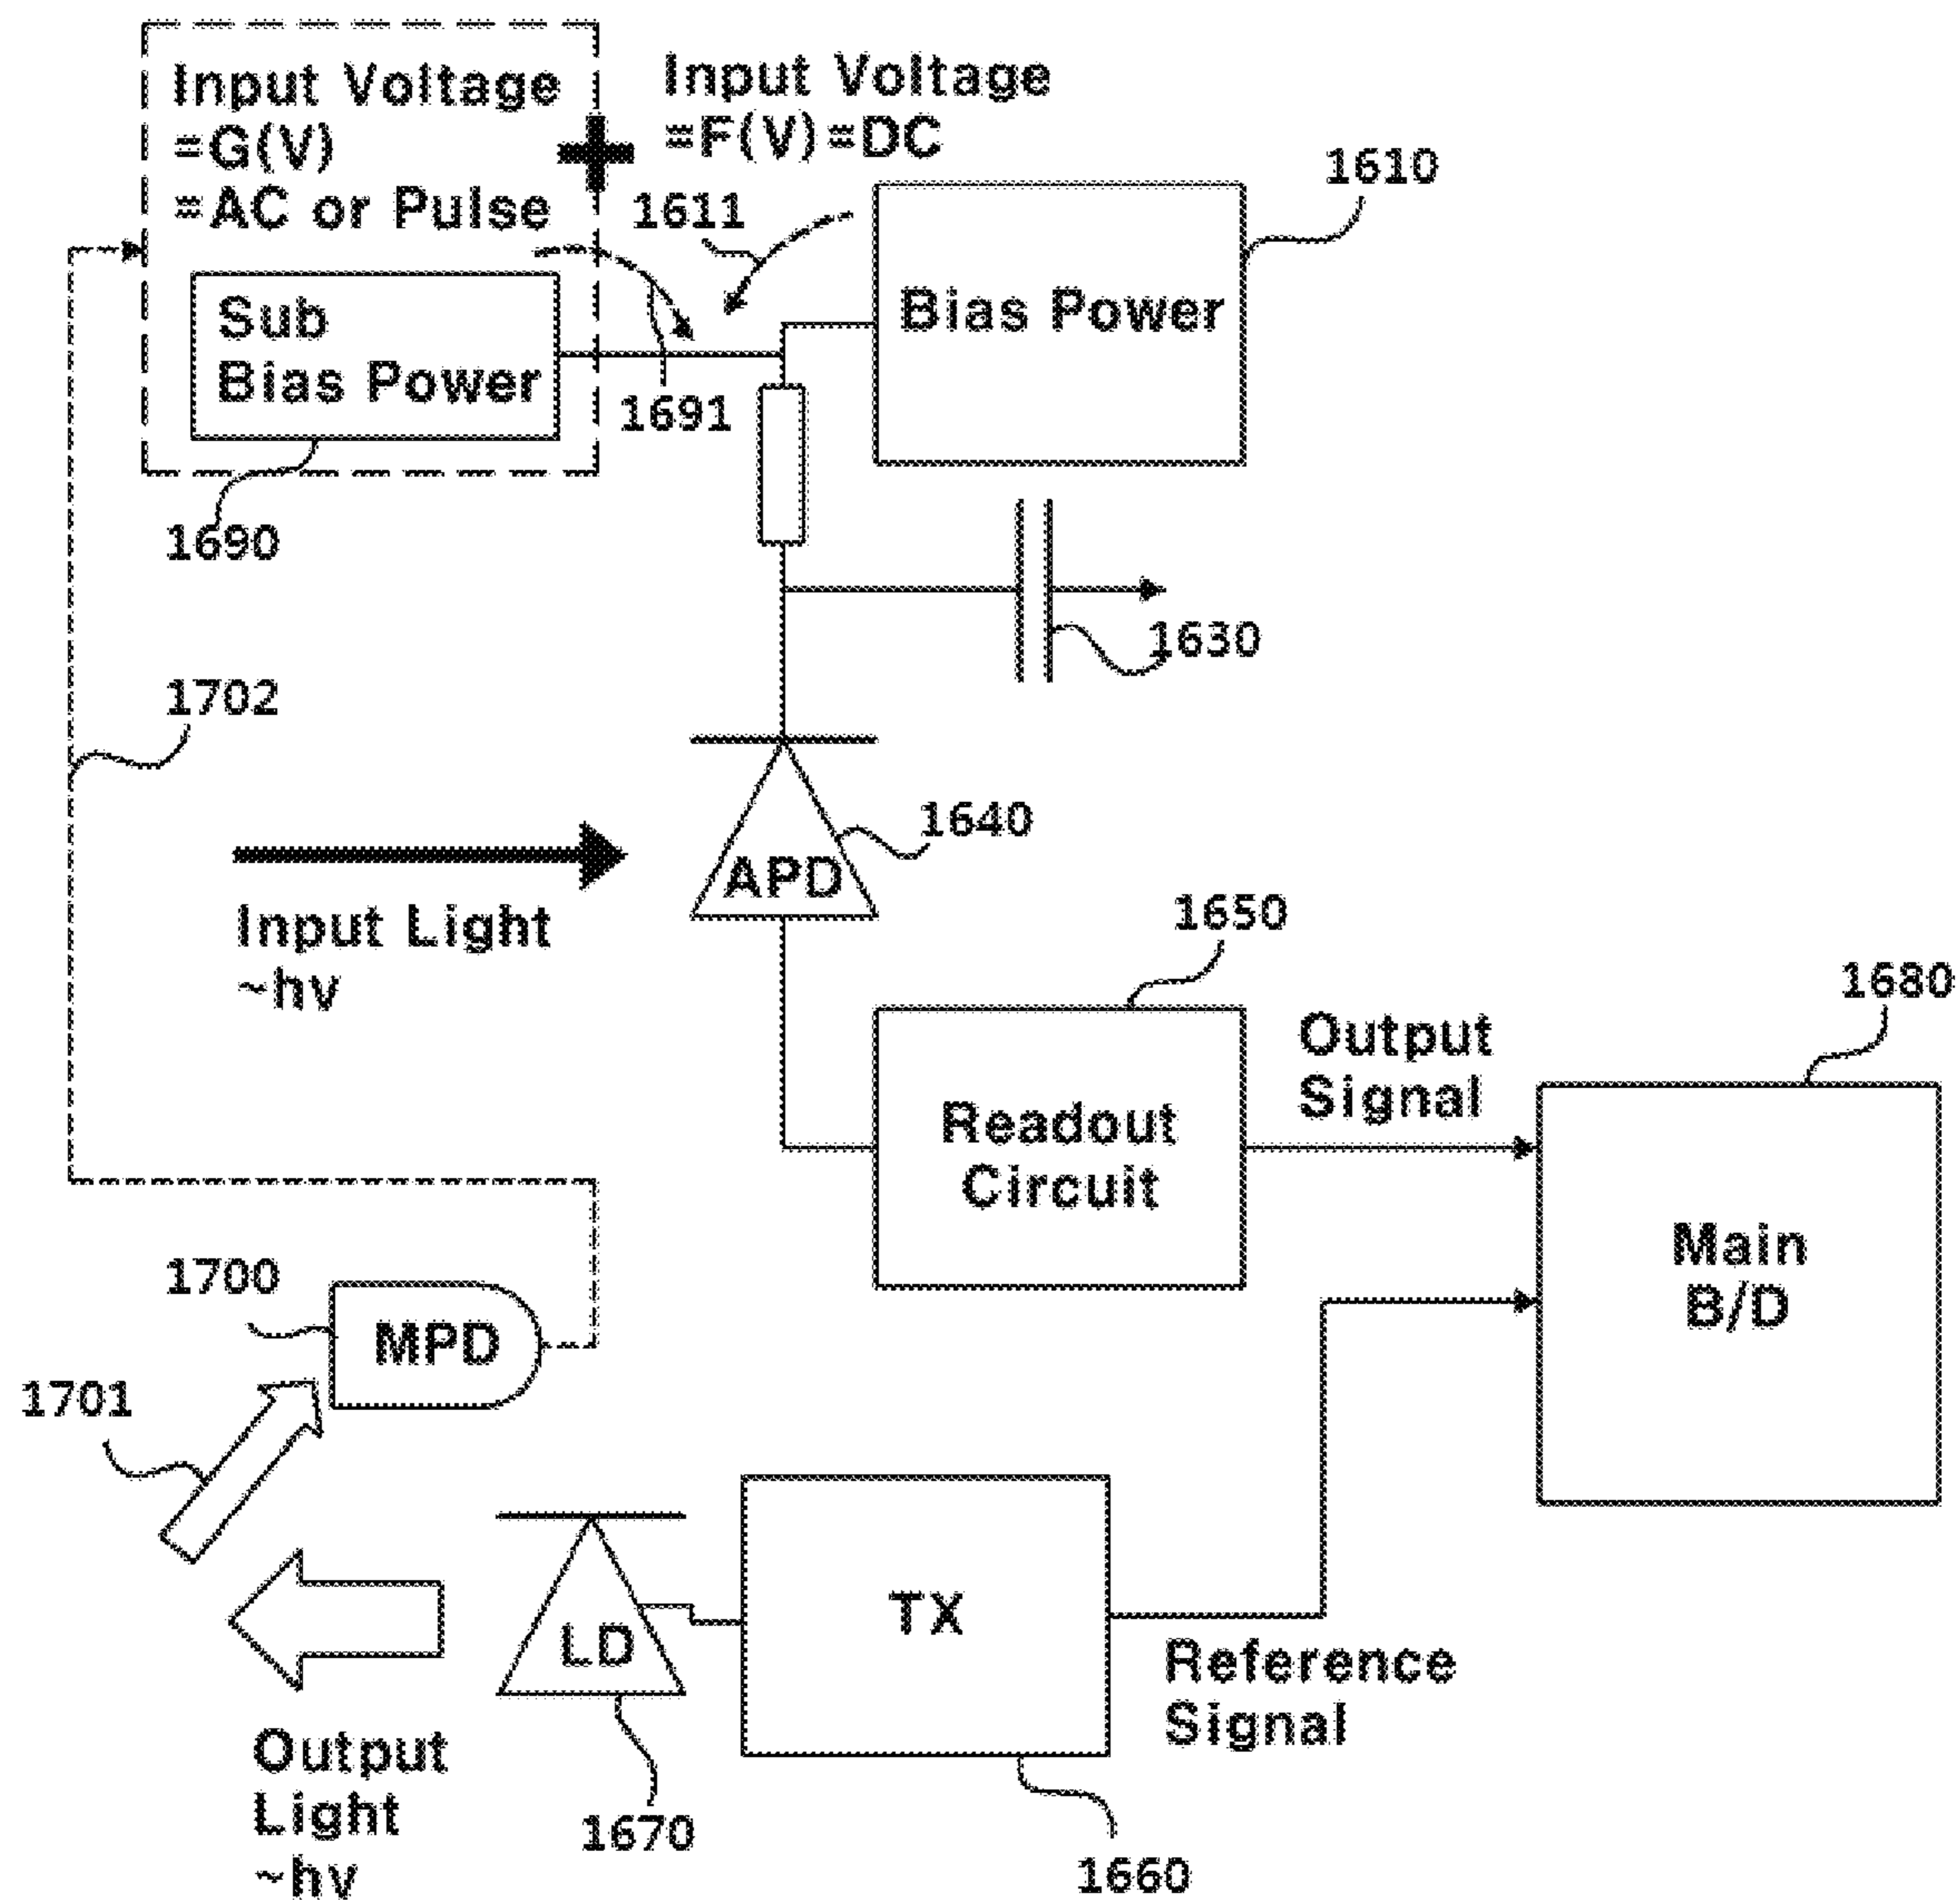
Input Voltage
=G(V)
=AC or Pulse

Input Voltage
=F(V)=DC

1610

1611

Sub
Bias Power

Bias Power

1691

1690

1630

1702

1640

APD

Input Light
~hv

1650

1680

Output
Signal

Readout
Circuit

Main
B/D

1700

MPD

1701

TX

LD

Reference
Signal

Output
Light
~hv

1670

1660